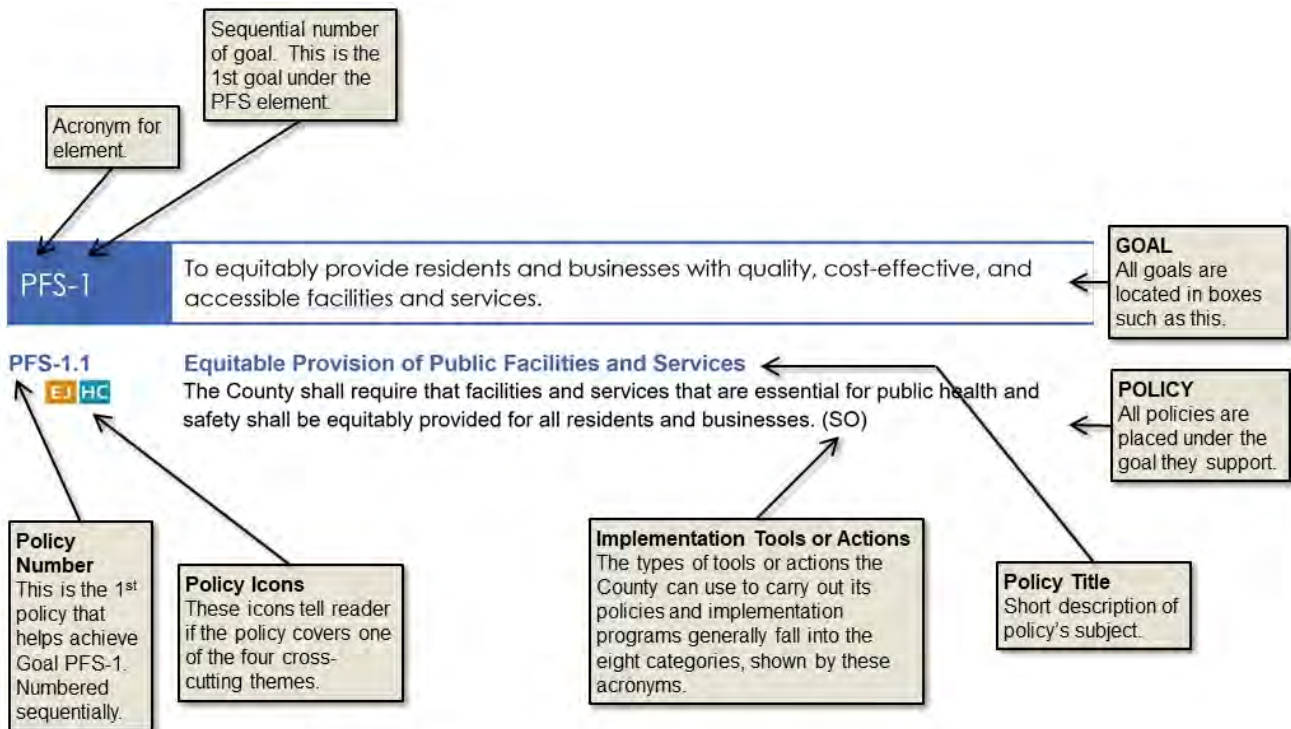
Sequential number of goal. This is the 1st goal under the PFS element.

Acronym for element.

PFS-1

To equitably provide residents and businesses with quality, cost-effective, and accessible facilities and services.

GOAL
All goals are located in boxes such as this.

PFS-1.1

EJ HC

Equitable Provision of Public Facilities and Services

The County shall require that facilities and services that are essential for public health and safety shall be equitably provided for all residents and businesses. (SO)

POLICY
All policies are placed under the goal they support.

Policy Number
This is the 1$^{st}$ policy that helps achieve Goal PFS-1. Numbered sequentially.

Policy Icons
These icons tell reader if the policy covers one of the four cross-cutting themes.

Implementation Tools or Actions
The types of tools or actions the County can use to carry out its policies and implementation programs generally fall into the eight categories, shown by these acronyms.

Policy Title
Short description of policy's subject.